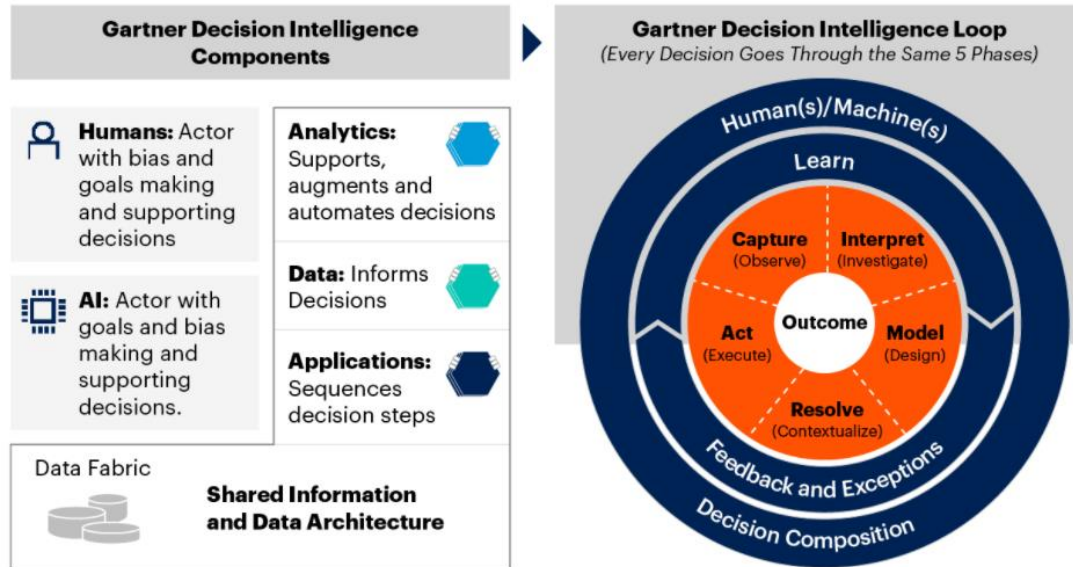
Gartner Decision Intelligence Components

Humans: Actor with bias and goals making and supporting decisions

AI: Actor with goals and bias making and supporting decisions.

Analytics: Supports, augments and automates decisions

Data: Informs Decisions

Applications: Sequences decision steps

Data Fabric

Shared Information and Data Architecture

Gartner Decision Intelligence Loop

(Every Decision Goes Through the Same 5 Phases)

Human(s)/Machine(s)

Learn

Capture (Observe)

Interpret (Investigate)

Outcome

Act (Execute)

Model (Design)

Resolve (Contextualize)

Feedback and Exceptions

Decision Composition